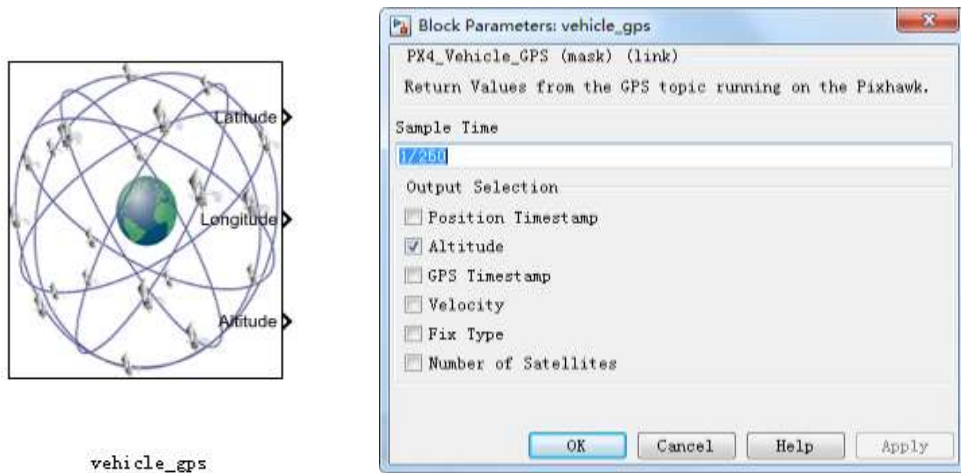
Latitude
Longitude
Altitude

vehicle_gps

Block Parameters: vehicle_gps

PX4_Vehicle_GPS (mask) (link)

Return Values from the GPS topic running on the Pixhawk.

Sample Time

1/250

Output Selection

Position Timestamp

Altitude

GPS Timestamp

Velocity

Fix Type

Number of Satellites

OK
Cancel
Help
Apply